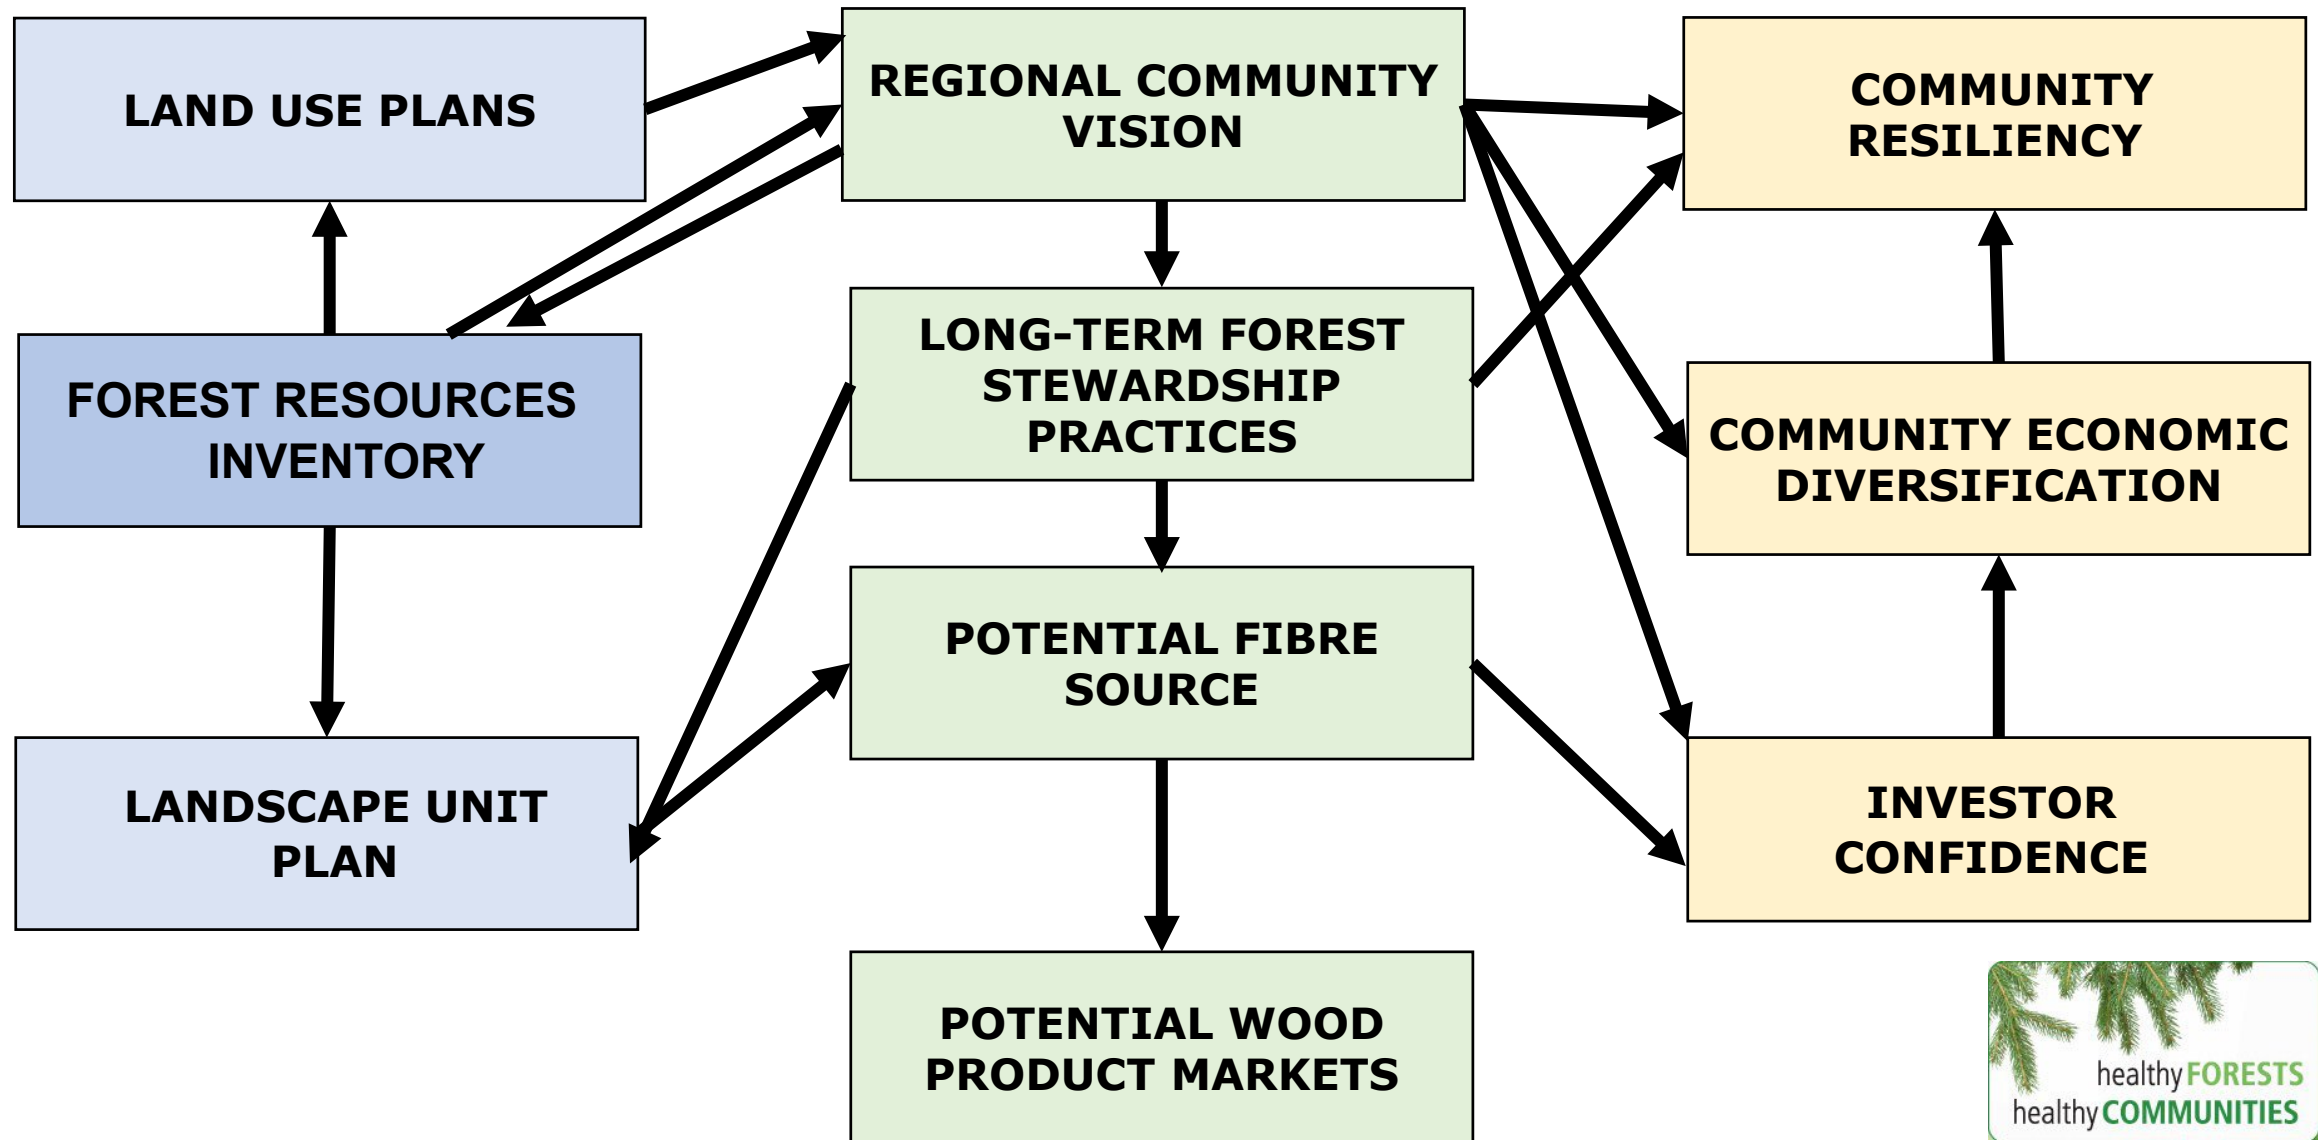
LAND USE PLANS

REGIONAL COMMUNITY VISION

COMMUNITY RESILIENCY

FOREST RESOURCES INVENTORY

LONG-TERM FOREST STEWARDSHIP PRACTICES

COMMUNITY ECONOMIC DIVERSIFICATION

POTENTIAL FIBRE SOURCE

LANDSCAPE UNIT PLAN

INVESTOR CONFIDENCE

POTENTIAL WOOD PRODUCT MARKETS

healthy FORESTS
healthy COMMUNITIES